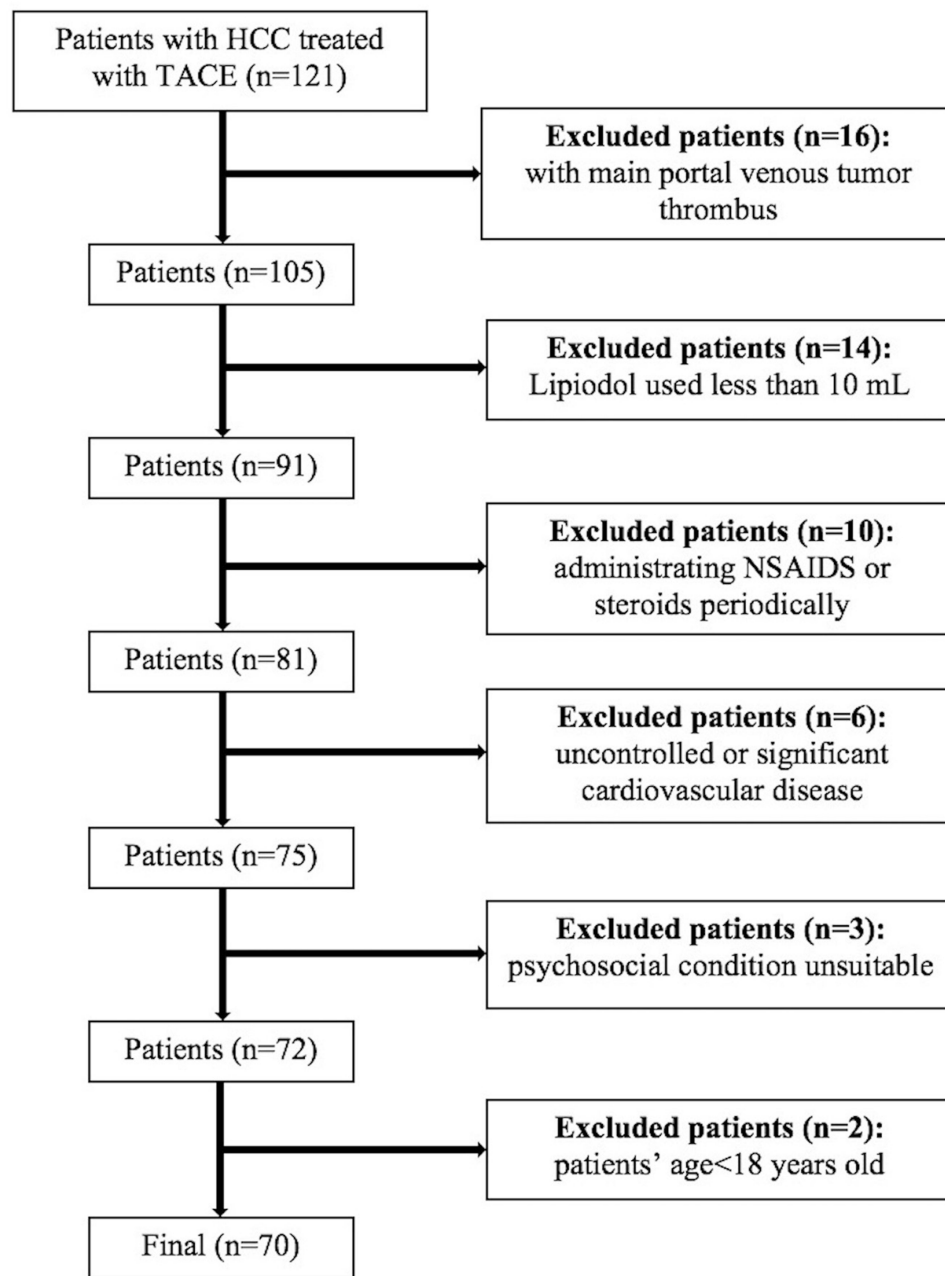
Patients with HCC treated with TACE (n=121)

**Excluded patients (n=16):** with main portal venous tumor thrombus

Patients (n=105)

**Excluded patients (n=14):** Lipiodol used less than 10 mL

Patients (n=91)

**Excluded patients (n=10):** administrating NSAIDS or steroids periodically

Patients (n=81)

**Excluded patients (n=6):** uncontrolled or significant cardiovascular disease

Patients (n=75)

**Excluded patients (n=3):** psychosocial condition unsuitable

Patients (n=72)

**Excluded patients (n=2):** patients' age<18 years old

Final (n=70)